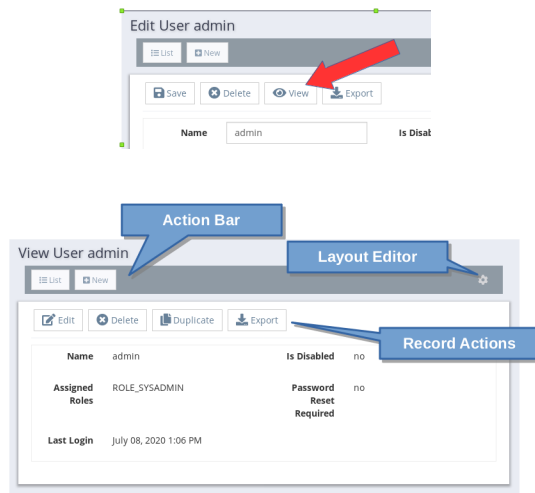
Edit User admin

List New

Save Delete View Export

Name admin Is Disab

Action Bar

View User admin

Layout Editor

List New

Edit Delete Duplicate Export

Record Actions

| Name | admin | Is Disabled | no |
|---|---|---|---|
| Assigned Roles | ROLE_SYSADMIN | Password Reset Required | no |
| Last Login | July 08, 2020 1:06 PM | | |